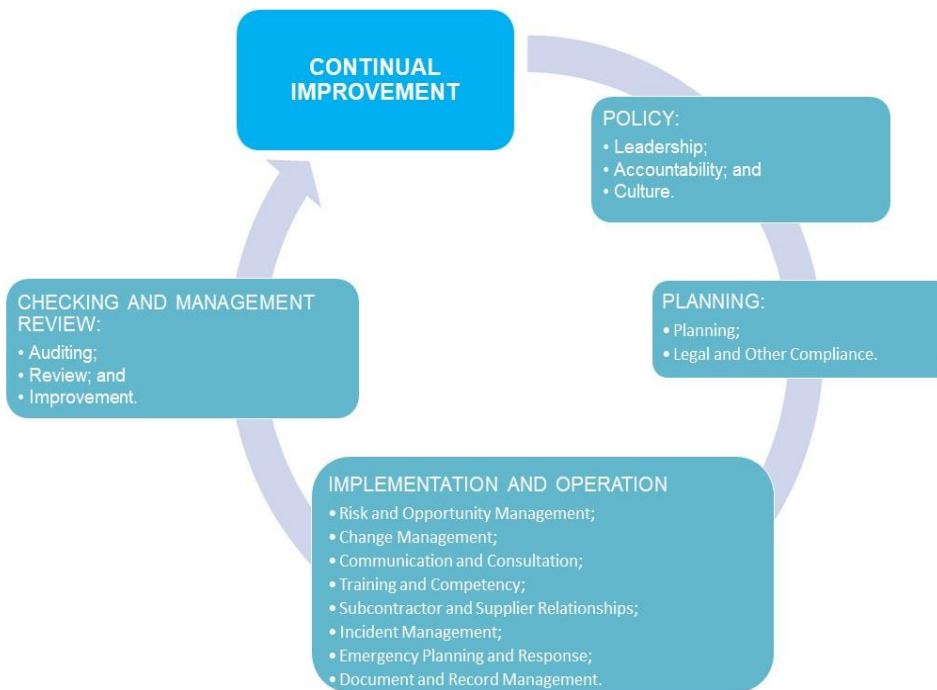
CONTINUAL IMPROVEMENT

POLICY:
• Leadership;
• Accountability; and
• Culture.

PLANNING:
• Planning;
• Legal and Other Compliance.

IMPLEMENTATION AND OPERATION
• Risk and Opportunity Management;
• Change Management;
• Communication and Consultation;
• Training and Competency;
• Subcontractor and Supplier Relationships;
• Incident Management;
• Emergency Planning and Response;
• Document and Record Management.

CHECKING AND MANAGEMENT REVIEW:
• Auditing;
• Review; and
• Improvement.